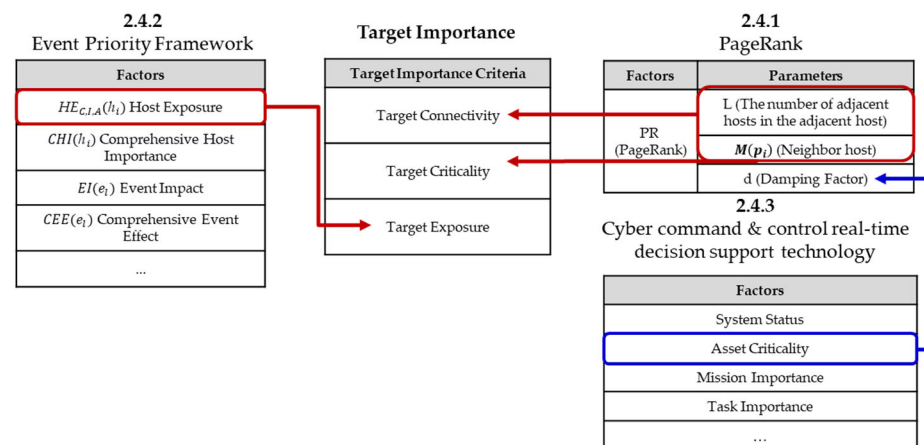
2.4.2
Event Priority Framework

| Factors |
|---|
| $HE_{C,I,A}(h_i)$ Host Exposure |
| $CHI(h_i)$ Comprehensive Host Importance |
| $EI(e_i)$ Event Impact |
| $CEE(e_i)$ Comprehensive Event Effect |
| ... |

Target Importance

| Target Importance Criteria |
|---|
| Target Connectivity |
| Target Criticality |
| Target Exposure |

2.4.1
PageRank

| Factors | Parameters |
|---|---|
| PR (PageRank) | L (The number of adjacent hosts in the adjacent host) |
| | $M(p_i)$ (Neighbor host) |
| | d (Damping Factor) |

2.4.3
Cyber command & control real-time decision support technology

| Factors |
|---|
| System Status |
| Asset Criticality |
| Mission Importance |
| Task Importance |
| ... |